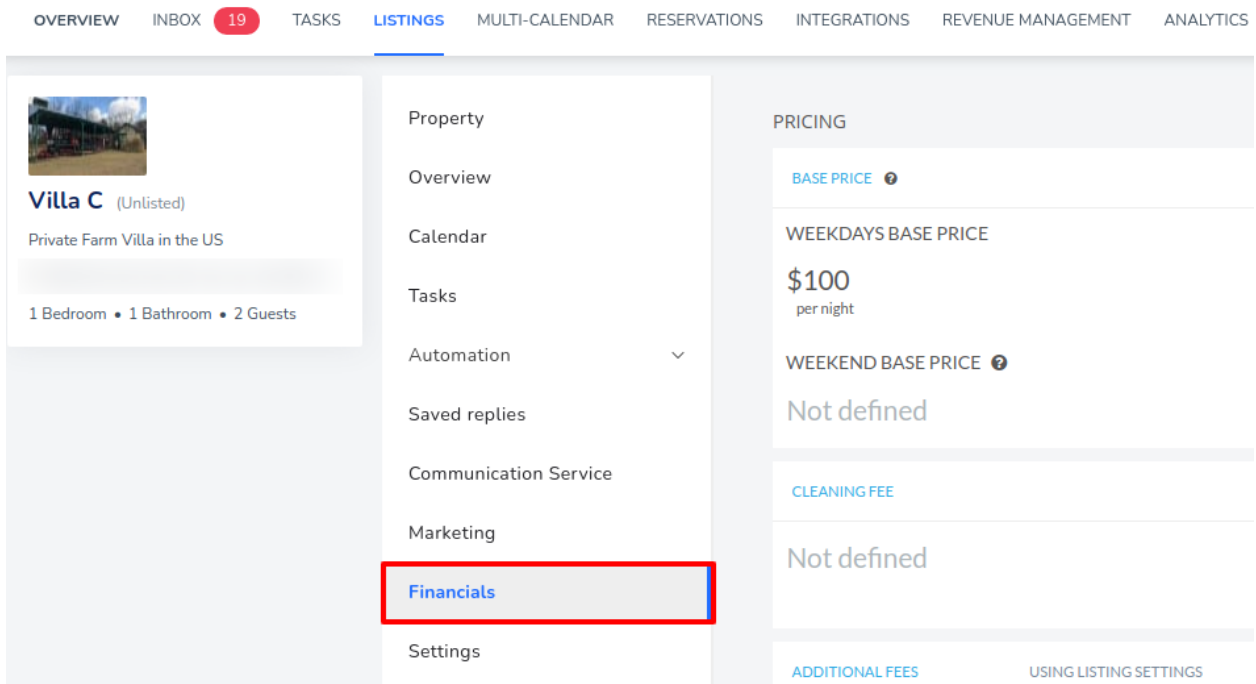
OVERVIEW INBOX 19 TASKS LISTINGS MULTI-CALENDAR RESERVATIONS INTEGRATIONS REVENUE MANAGEMENT ANALYTICS

Villa C (Unlisted)

Private Farm Villa in the US

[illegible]

1 Bedroom • 1 Bathroom • 2 Guests

Property

Overview

Calendar

Tasks

Automation

Saved replies

Communication Service

Marketing

Financials

Settings

PRICING

BASE PRICE

WEEKDAYS BASE PRICE

$100

per night

WEEKEND BASE PRICE

Not defined

CLEANING FEE

Not defined

ADDITIONAL FEES

USING LISTING SETTINGS